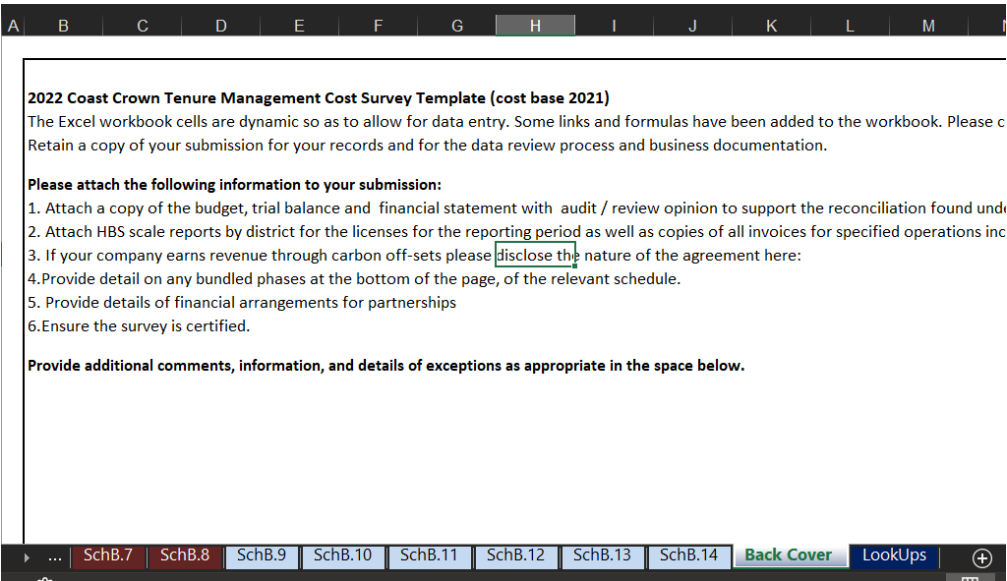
A | B | C | D | E | F | G | H | I | J | K | L | M

**2022 Coast Crown Tenure Management Cost Survey Template (cost base 2021)**
The Excel workbook cells are dynamic so as to allow for data entry. Some links and formulas have been added to the workbook. Please c
Retain a copy of your submission for your records and for the data review process and business documentation.

**Please attach the following information to your submission:**
1. Attach a copy of the budget, trial balance and financial statement with audit / review opinion to support the reconciliation found und
2. Attach HBS scale reports by district for the licenses for the reporting period as well as copies of all invoices for specified operations inc
3. If your company earns revenue through carbon off-sets please disclose the nature of the agreement here:
4.Provide detail on any bundled phases at the bottom of the page, of the relevant schedule.
5. Provide details of financial arrangements for partnerships
6.Ensure the survey is certified.

**Provide additional comments, information, and details of exceptions as appropriate in the space below.**

... | SchB.7 | SchB.8 | SchB.9 | SchB.10 | SchB.11 | SchB.12 | SchB.13 | SchB.14 | Back Cover | LookUps